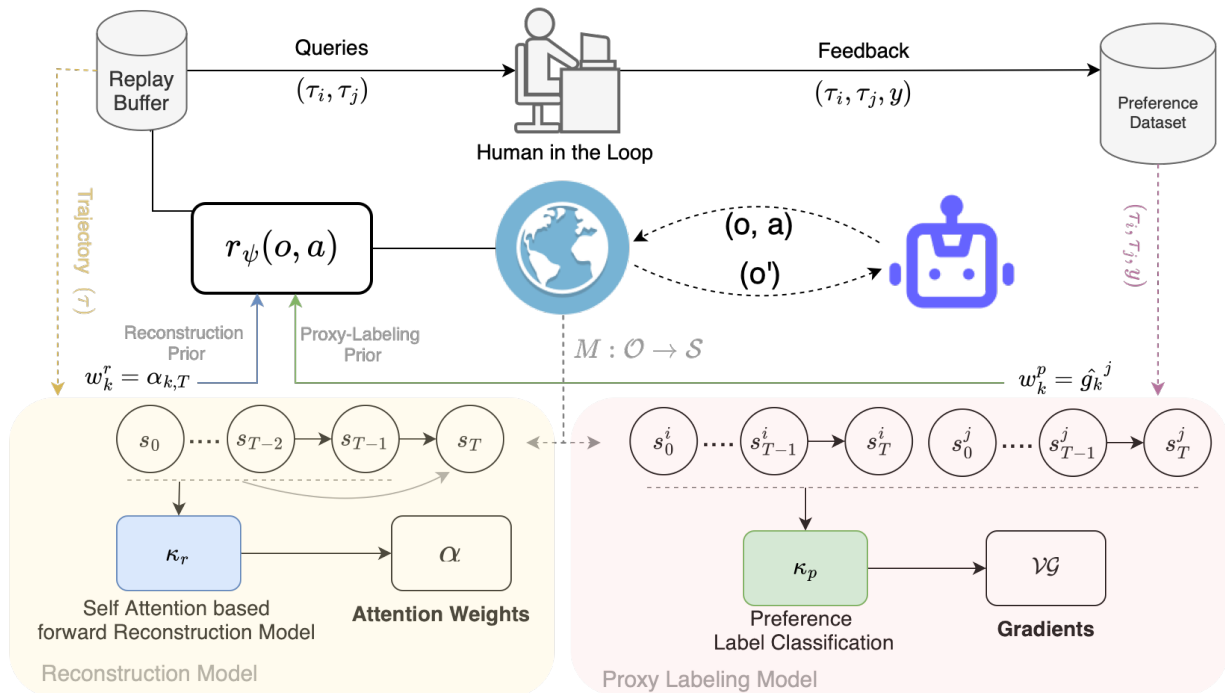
Replay Buffer

Queries

$(\tau_i, \tau_j)$

Human in the Loop

Feedback

$(\tau_i, \tau_j, y)$

Preference Dataset

Trajectory $(\tau)$

$r_\psi(o, a)$

(o, a)

(o')

$(\tau_i, \tau_j, y)$

Reconstruction Prior

Proxy-Labeling Prior

$M : \mathcal{O} \rightarrow \mathcal{S}$

$w_k^r = \alpha_{k,T}$

$w_k^p = \hat{g_k}^j$

$s_0$ $s_{T-2}$ $s_{T-1}$ $s_T$

$s_0^i$ $s_{T-1}^i$ $s_T^i$ $s_0^j$ $s_{T-1}^j$ $s_T^j$

$\kappa_r$

$\alpha$

Self Attention based forward Reconstruction Model

Attention Weights

$\kappa_p$

$\mathcal{VG}$

Preference Label Classification

Gradients

Reconstruction Model

Proxy Labeling Model